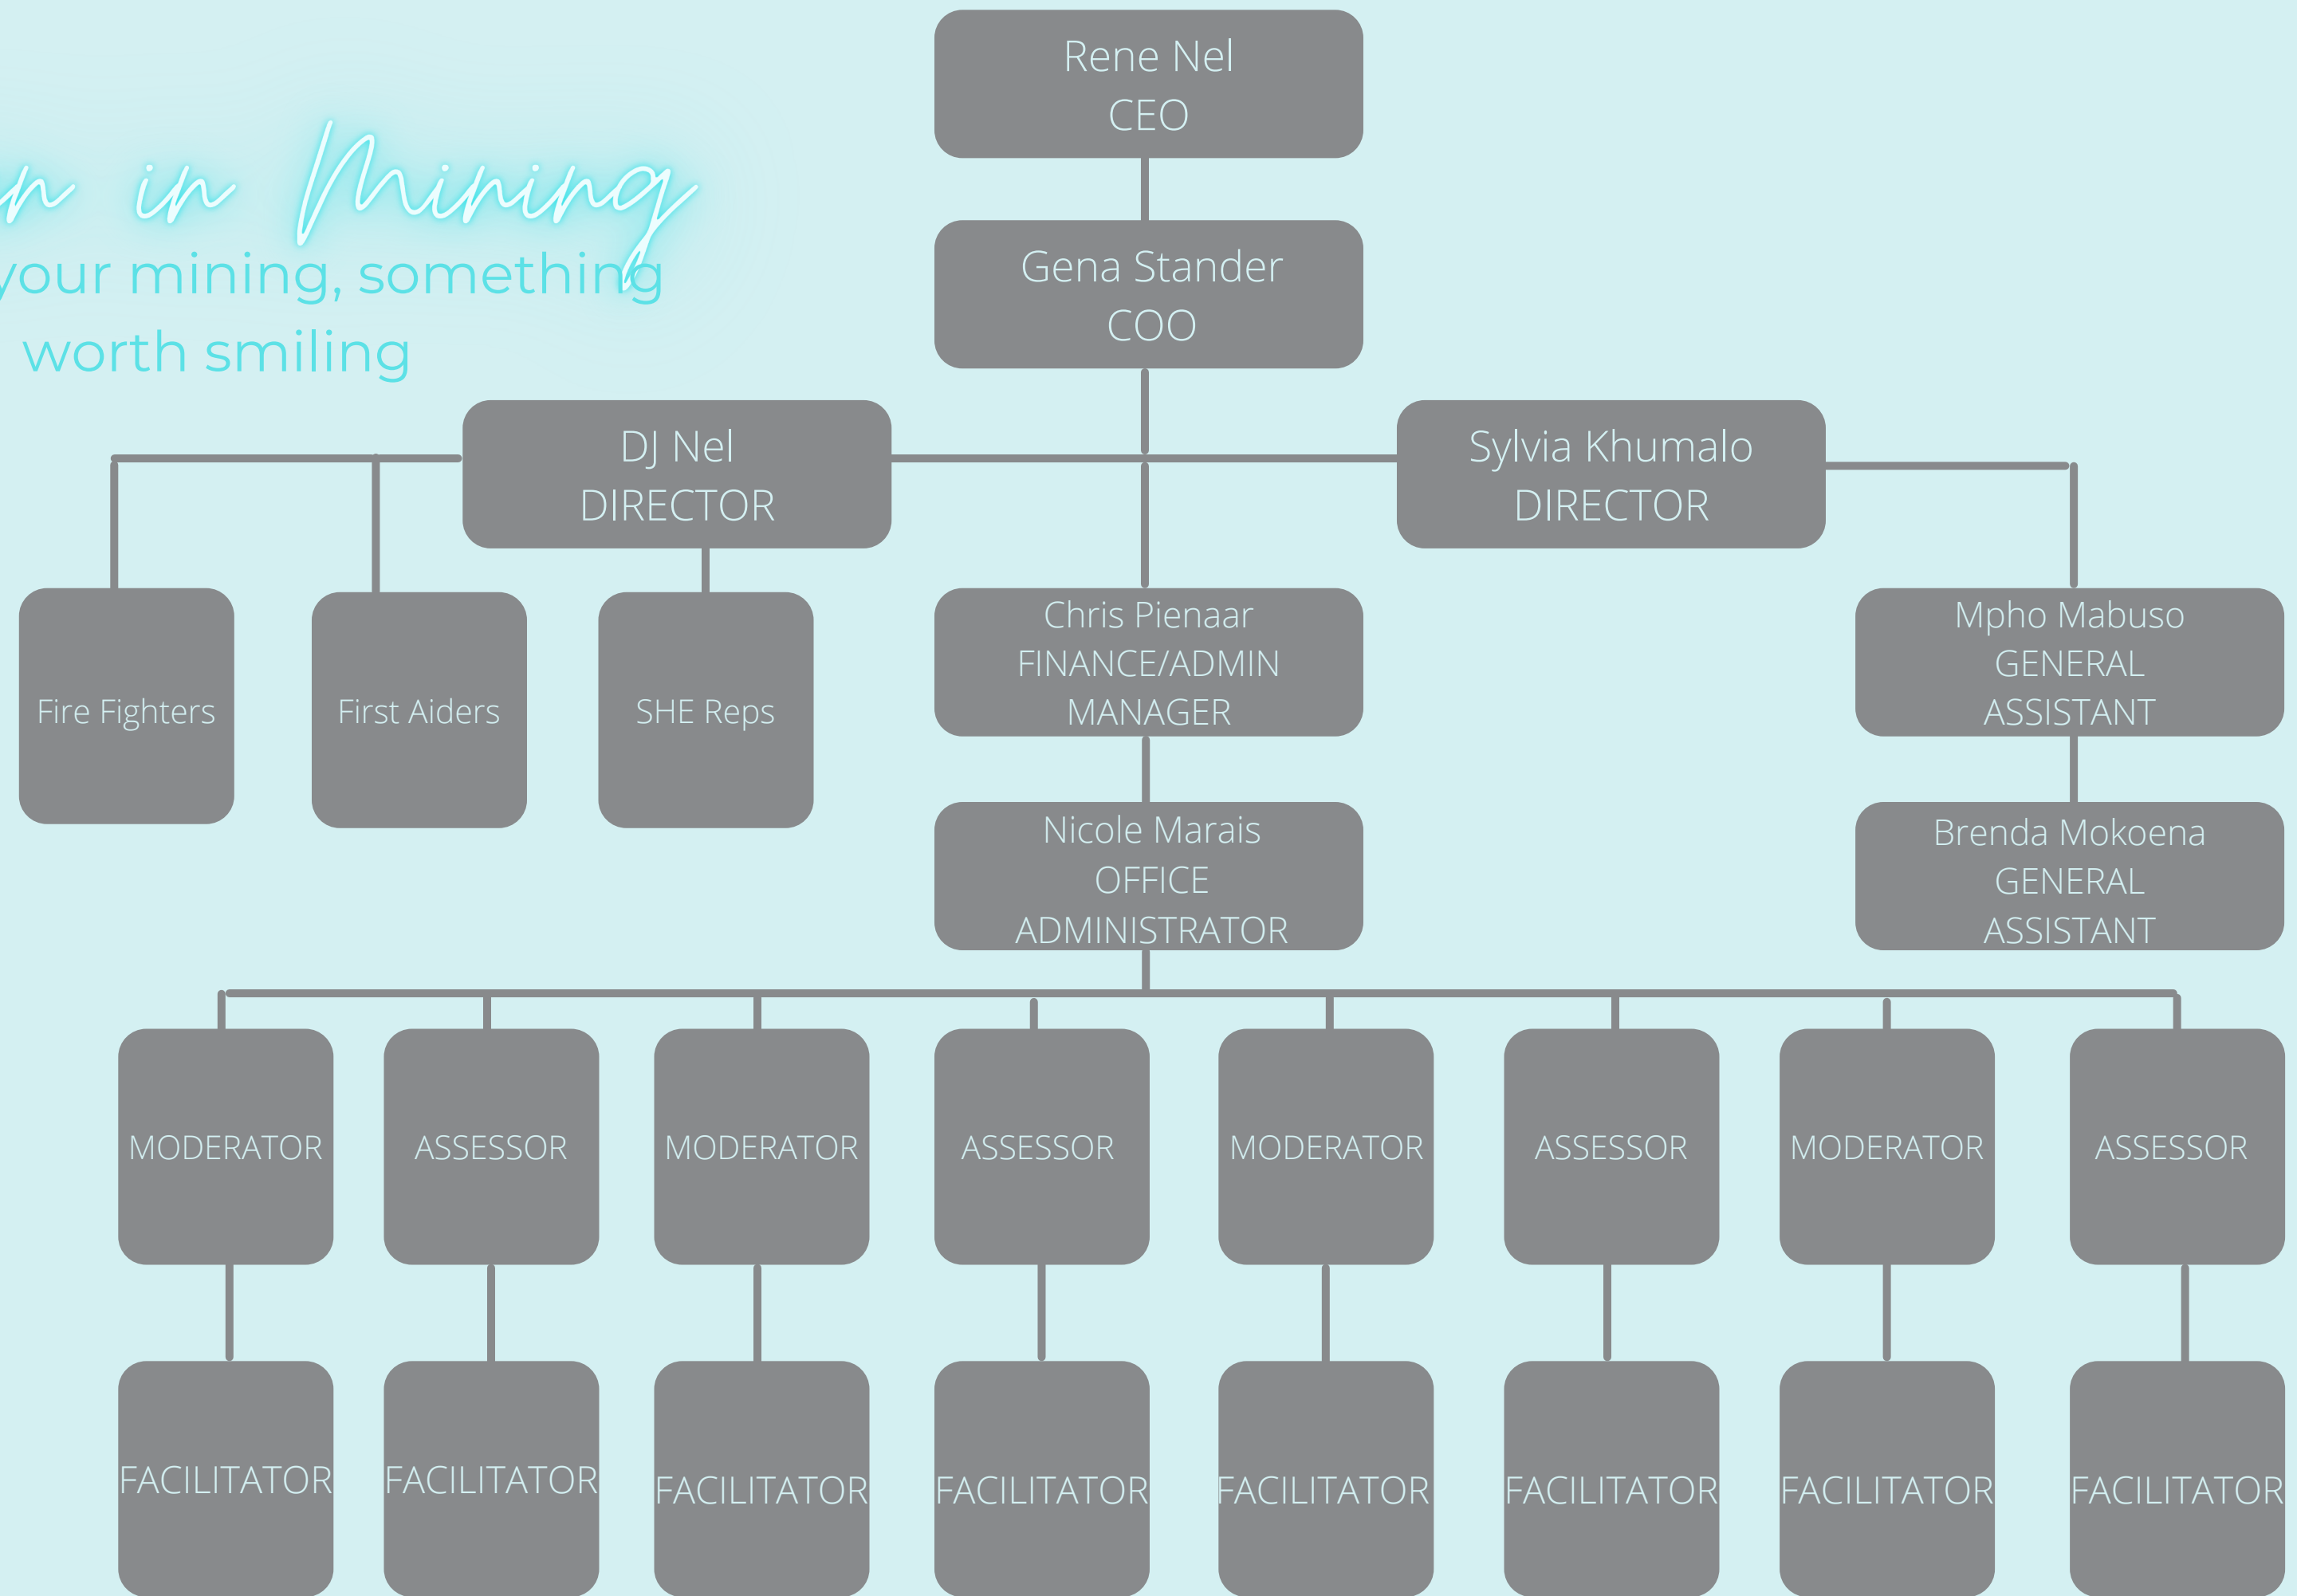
n in Mining
your mining, something
worth smiling

Rene Nel
CEO

Gena Stander
COO

DJ Nel
DIRECTOR

Sylvia Khumalo
DIRECTOR

Fire Fighters

First Aiders

SHE Reps

Chris Pienaar
FINANCE/ADMIN
MANAGER

Mpho Mabuso
GENERAL
ASSISTANT

Nicole Marais
OFFICE
ADMINISTRATOR

Brenda Mokoena
GENERAL
ASSISTANT

MODERATOR

ASSESSOR

MODERATOR

ASSESSOR

MODERATOR

ASSESSOR

MODERATOR

ASSESSOR

FACILITATOR

FACILITATOR

FACILITATOR

FACILITATOR

FACILITATOR

FACILITATOR

FACILITATOR

FACILITATOR